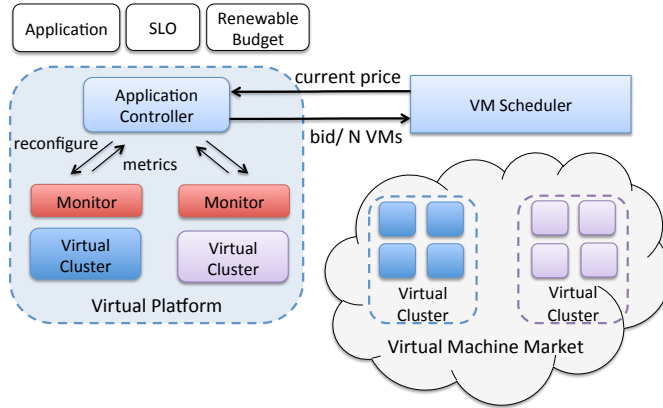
Application

SLO

Renewable Budget

current price

Application Controller

VM Scheduler

bid/ N VMs

reconfigure

metrics

Monitor

Monitor

Virtual Cluster

Virtual Cluster

Virtual Platform

Virtual Cluster

Virtual Cluster

Virtual Machine Market